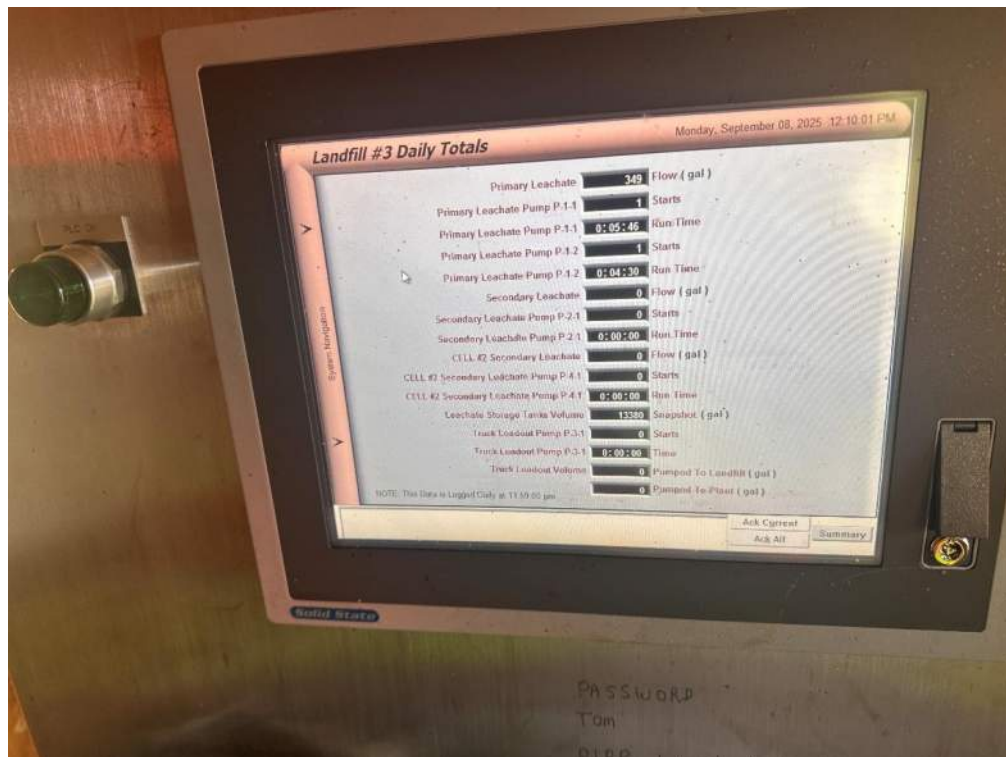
Landfill #3 Daily Totals

Monday, September 08, 2025 12:10:01 PM

System Navigation

| | | |
|---|---|---|
| Primary Leachate | 349 | Flow ( gal ) |
| Primary Leachate Pump P-1-1 | 1 | Starts |
| Primary Leachate Pump P-1-1 | 0:05:46 | Run Time |
| Primary Leachate Pump P-1-2 | 1 | Starts |
| Primary Leachate Pump P-1-2 | 0:04:30 | Run Time |
| Secondary Leachate | 0 | Flow ( gal ) |
| Secondary Leachate Pump P-2-1 | 0 | Starts |
| Secondary Leachate Pump P-2-1 | 0:00:00 | Run Time |
| CELL #2 Secondary Leachate | 0 | Flow ( gal ) |
| CELL #2 Secondary Leachate Pump P-4-1 | 0 | Starts |
| CELL #2 Secondary Leachate Pump P-4-1 | 0:00:00 | Run Time |
| Leachate Storage Tanks Volume | 13380 | Snapshot ( gal ) |
| Truck Loadout Pump P-3-1 | 0 | Starts |
| Truck Loadout Pump P-3-1 | 0:00:00 | Time |
| Truck Loadout Volume | 0 | Pumped To Landfill ( gal ) |
| | 0 | Pumped To Plant ( gal ) |

NOTE: This Data is Logged Daily at 11:59:00 pm

Ack Current
Ack All
Summary

Solid State

PASSWORD
Tom
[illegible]